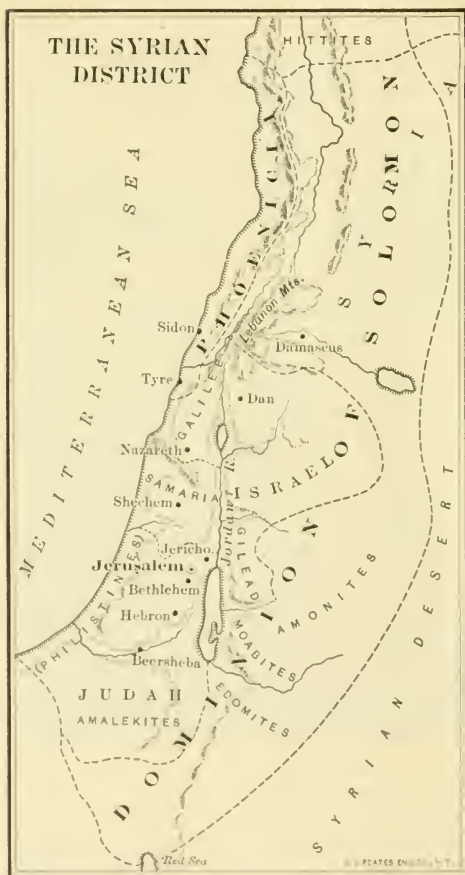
THE SYRIAN DISTRICT

HITTITES

MEDITERRANEAN SEA

PHOENICIA

Lebanon Mts.

Sidon

Tyre

Damascus

Dan

GALILEE

Nazareth

SAMARIA

Shechem

ISRAEL

Jericho

Jerusalem

Bethlehem

Hebron

PHILISTINES

River Jordan

GILEAD

AMONITES

MOABITES

Beersheba

EDOMITES

JUDAH

AMALEKITES

DOMINION OF SOLOMON

SYRIAN DESERT

Red Sea

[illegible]